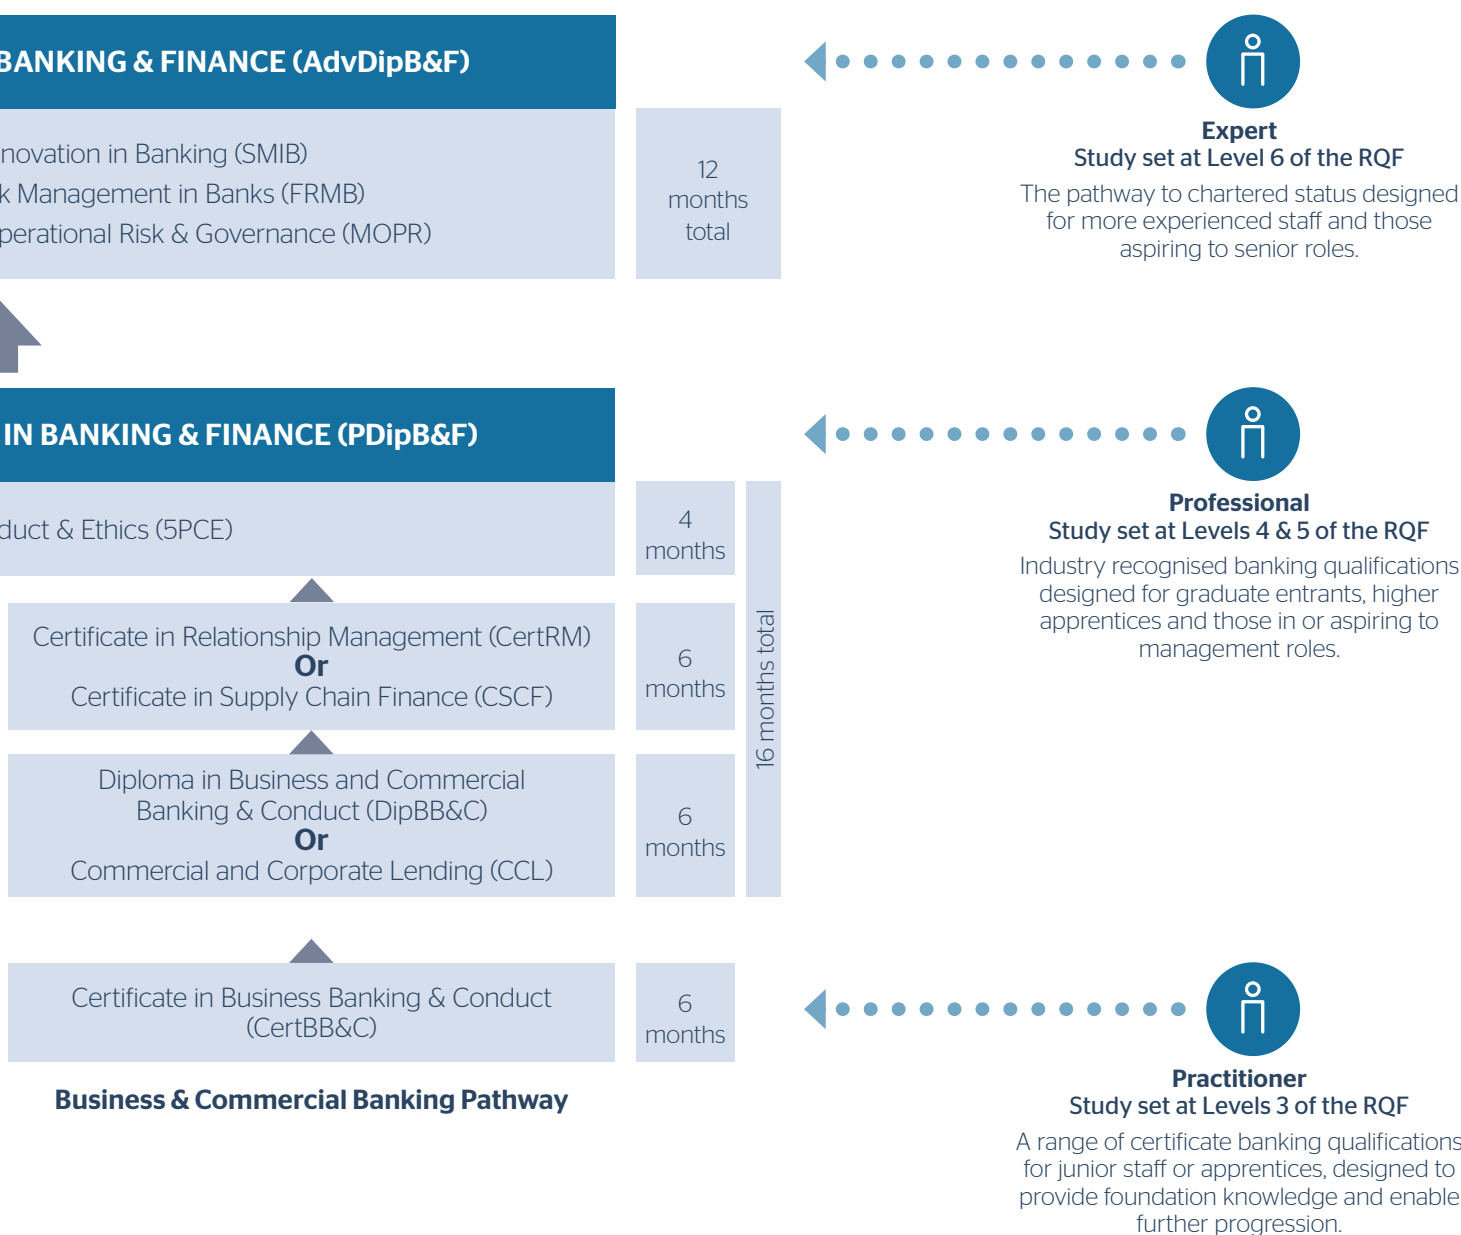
BANKING & FINANCE (AdvDipB&F)

novation in Banking (SMIB)
k Management in Banks (FRMB)
perational Risk & Governance (MOPR)

12 months total

Expert
Study set at Level 6 of the RQF
The pathway to chartered status designed for more experienced staff and those aspiring to senior roles.

IN BANKING & FINANCE (PDipB&F)

duct & Ethics (5PCE)

4 months

Certificate in Relationship Management (CertRM)
Or
Certificate in Supply Chain Finance (CSCF)

6 months

Diploma in Business and Commercial Banking & Conduct (DipBB&C)
Or
Commercial and Corporate Lending (CCL)

6 months

16 months total

Professional
Study set at Levels 4 & 5 of the RQF
Industry recognised banking qualifications designed for graduate entrants, higher apprentices and those in or aspiring to management roles.

Certificate in Business Banking & Conduct (CertBB&C)

6 months

Business & Commercial Banking Pathway

Practitioner
Study set at Levels 3 of the RQF
A range of certificate banking qualifications for junior staff or apprentices, designed to provide foundation knowledge and enable further progression.